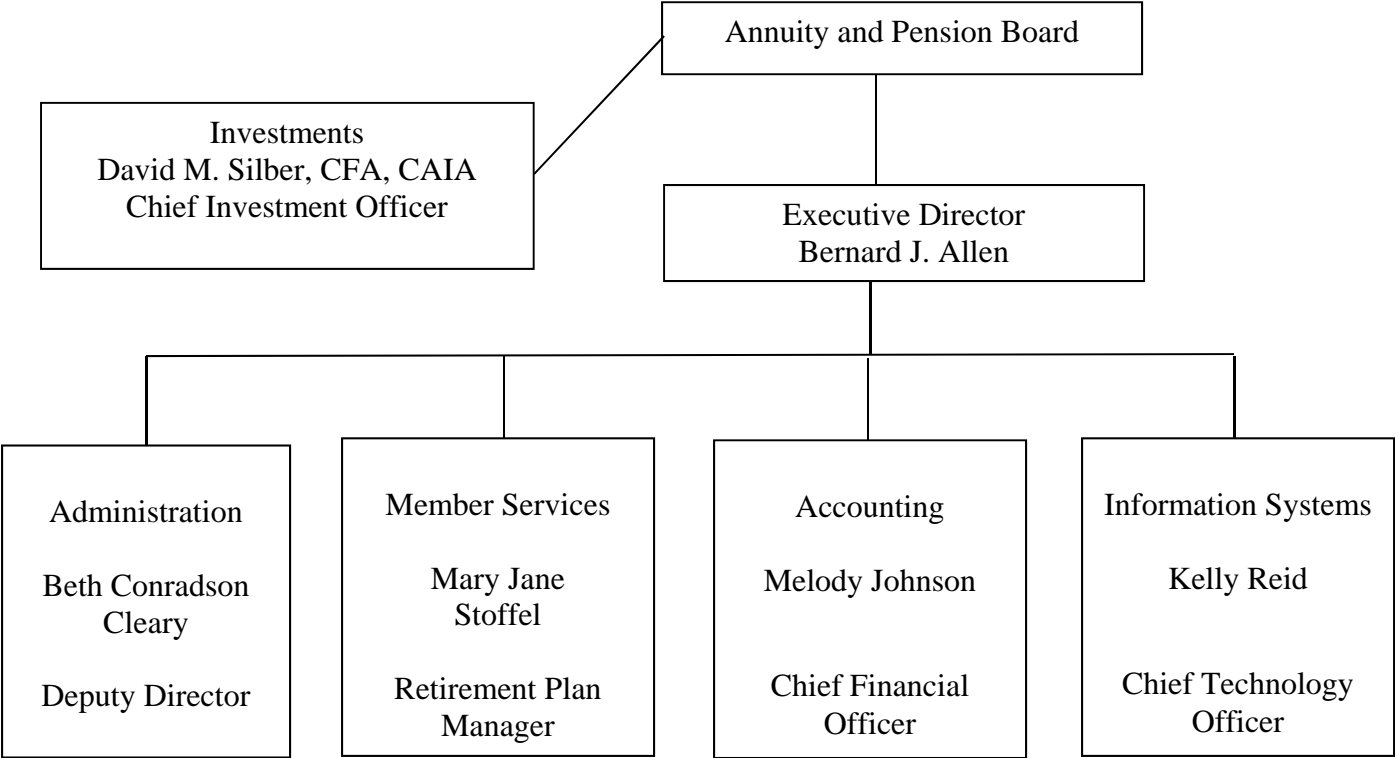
Annuity and Pension Board

Investments
David M. Silber, CFA, CAIA
Chief Investment Officer

Executive Director
Bernard J. Allen

Administration

Beth Conradson Cleary

Deputy Director

Member Services

Mary Jane Stoffel

Retirement Plan Manager

Accounting

Melody Johnson

Chief Financial Officer

Information Systems

Kelly Reid

Chief Technology Officer